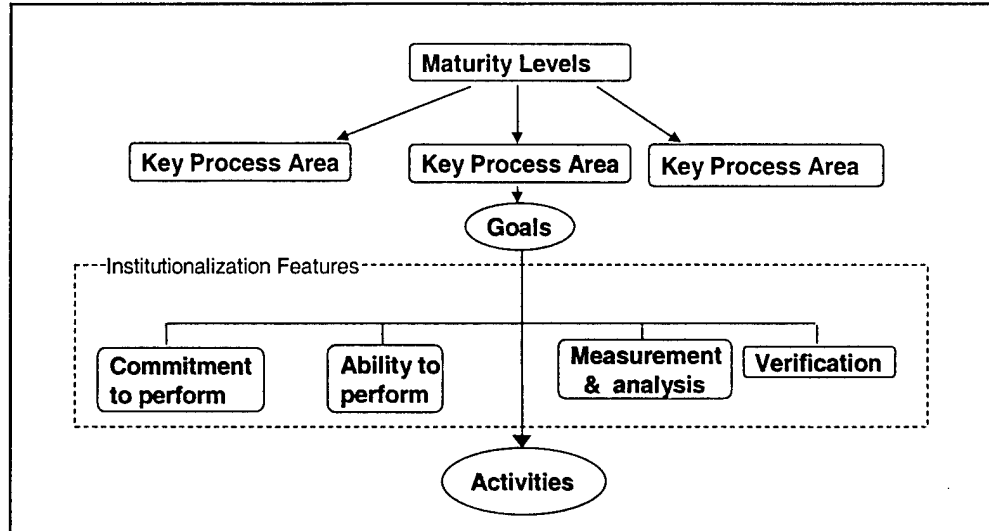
Maturity Levels

Key Process Area

Key Process Area

Key Process Area

Goals

Institutionalization Features

Commitment to perform

Ability to perform

Measurement & analysis

Verification

Activities